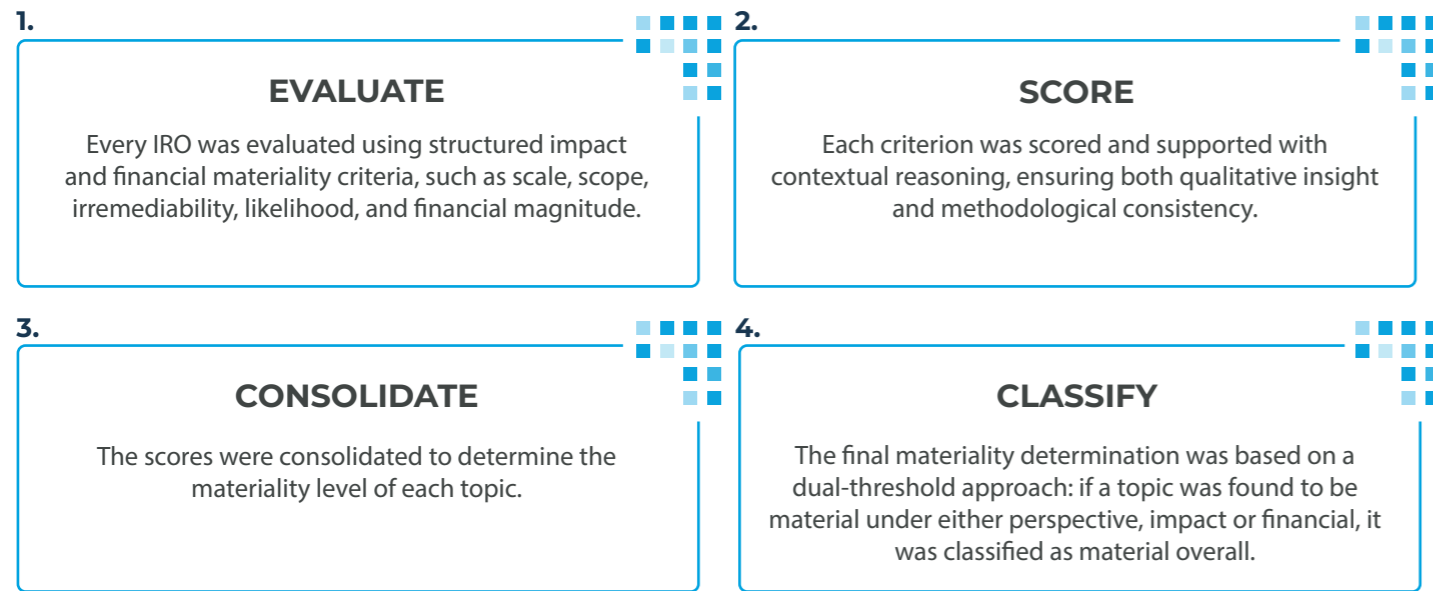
1.

EVALUATE

Every IRO was evaluated using structured impact and financial materiality criteria, such as scale, scope, irremediability, likelihood, and financial magnitude.

2.

SCORE

Each criterion was scored and supported with contextual reasoning, ensuring both qualitative insight and methodological consistency.

3.

CONSOLIDATE

The scores were consolidated to determine the materiality level of each topic.

4.

CLASSIFY

The final materiality determination was based on a dual-threshold approach: if a topic was found to be material under either perspective, impact or financial, it was classified as material overall.